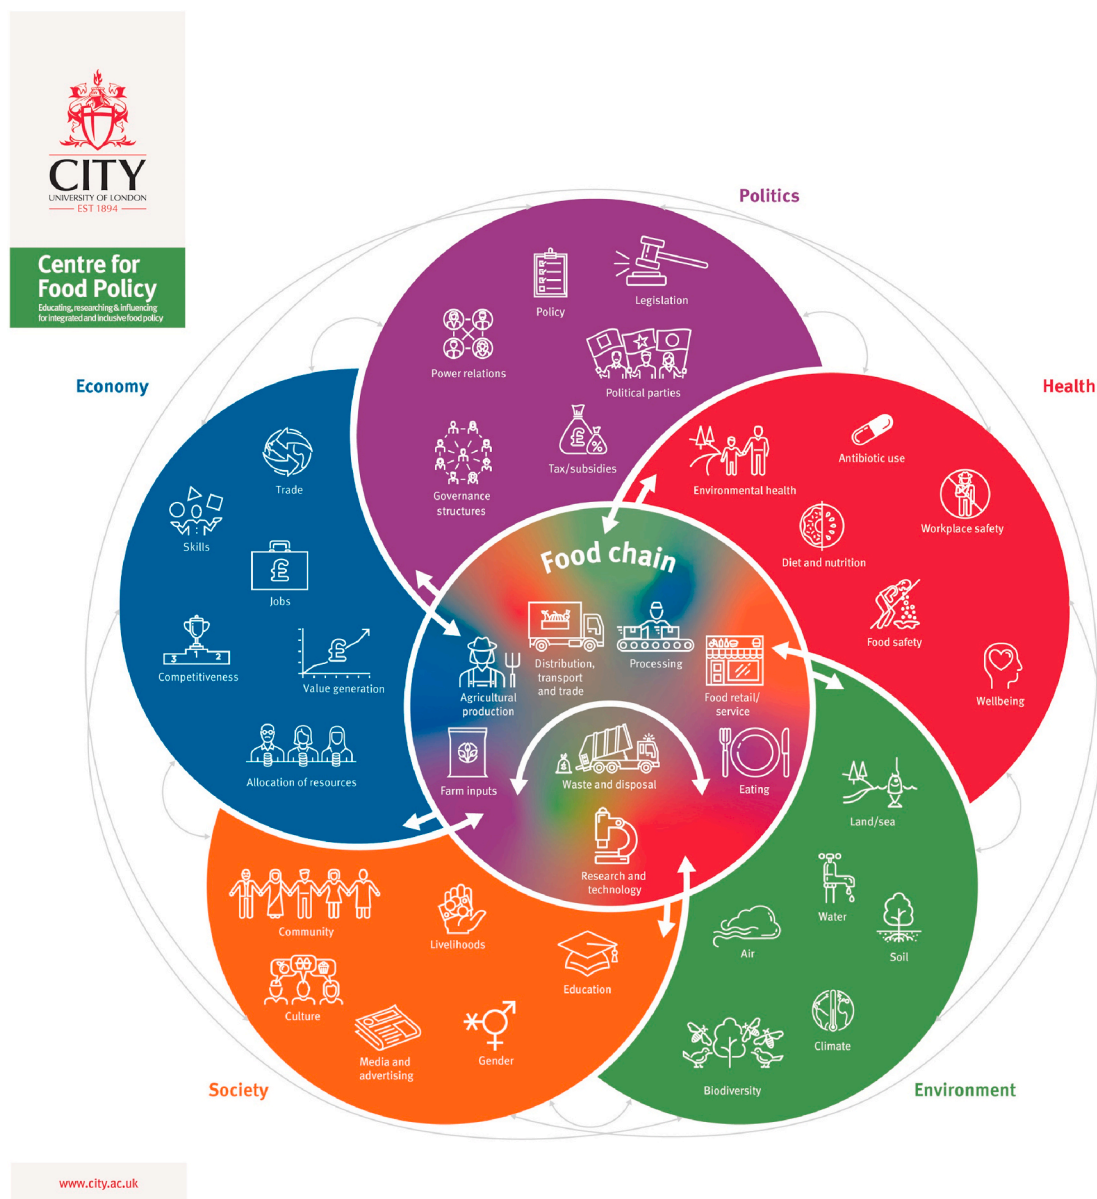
CITY
UNIVERSITY OF LONDON
EST 1894

Centre for Food Policy
Educating, researching & influencing for integrated and inclusive food policy

Politics

Policy
Legislation
Power relations
Political parties
Governance structures
Tax/subsidies

Economy

Trade
Skills
Jobs
Competitiveness
Value generation
Allocation of resources

Health

Environmental health
Antibiotic use
Workplace safety
Diet and nutrition
Food safety
Wellbeing

Food chain

Agricultural production
Distribution, transport and trade
Processing
Food retail/ service
Farm inputs
Waste and disposal
Eating
Research and technology

Society

Community
Livelihoods
Education
Culture
Media and advertising
Gender

Environment

Land/sea
Water
Soil
Air
Climate
Biodiversity

www.city.ac.uk